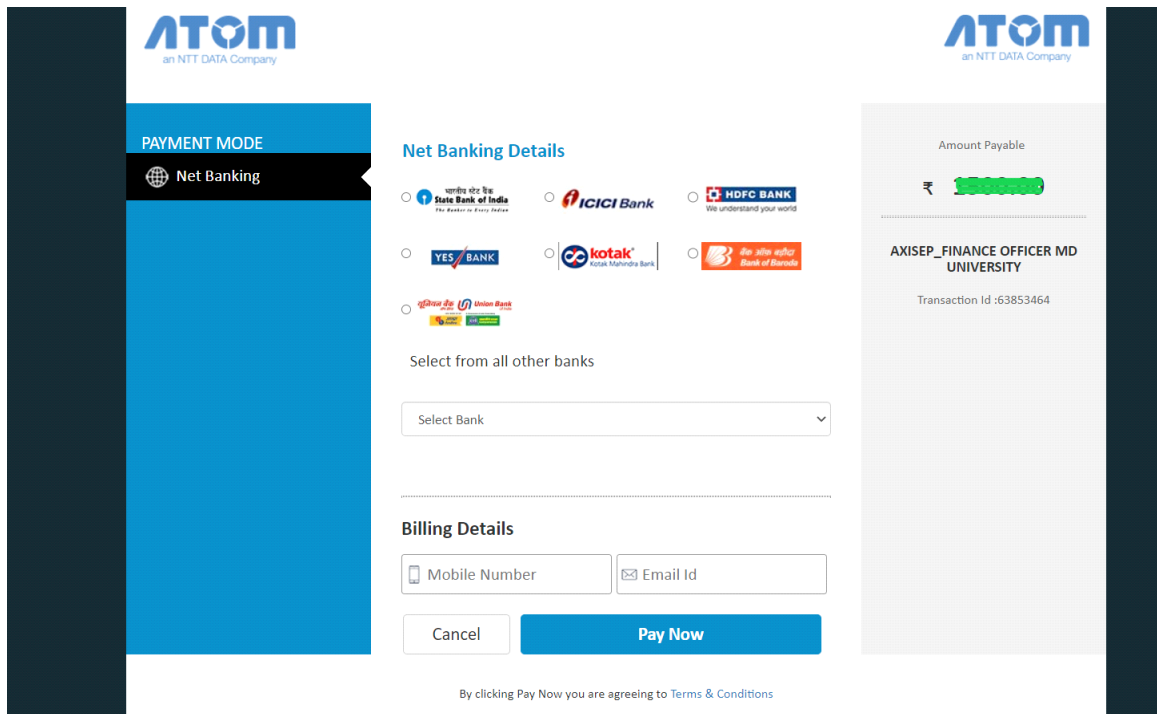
ATOM
an NTT DATA Company

ATOM
an NTT DATA Company

PAYMENT MODE
Net Banking

Net Banking Details

भारतीय स्टेट बैंक State Bank of India The Banker to Every Indian

ICICI Bank

HDFC BANK We understand your world

YES BANK

kotak Kotak Mahindra Bank

बैंक ऑफ़ बड़ौदा Bank of Baroda

यूनियन बैंक Union Bank

Select from all other banks

Select Bank

Billing Details

Mobile Number

Email Id

Cancel

Pay Now

By clicking Pay Now you are agreeing to Terms & Conditions

Amount Payable

₹ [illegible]

AXISEP_FINANCE OFFICER MD UNIVERSITY

Transaction Id :63853464